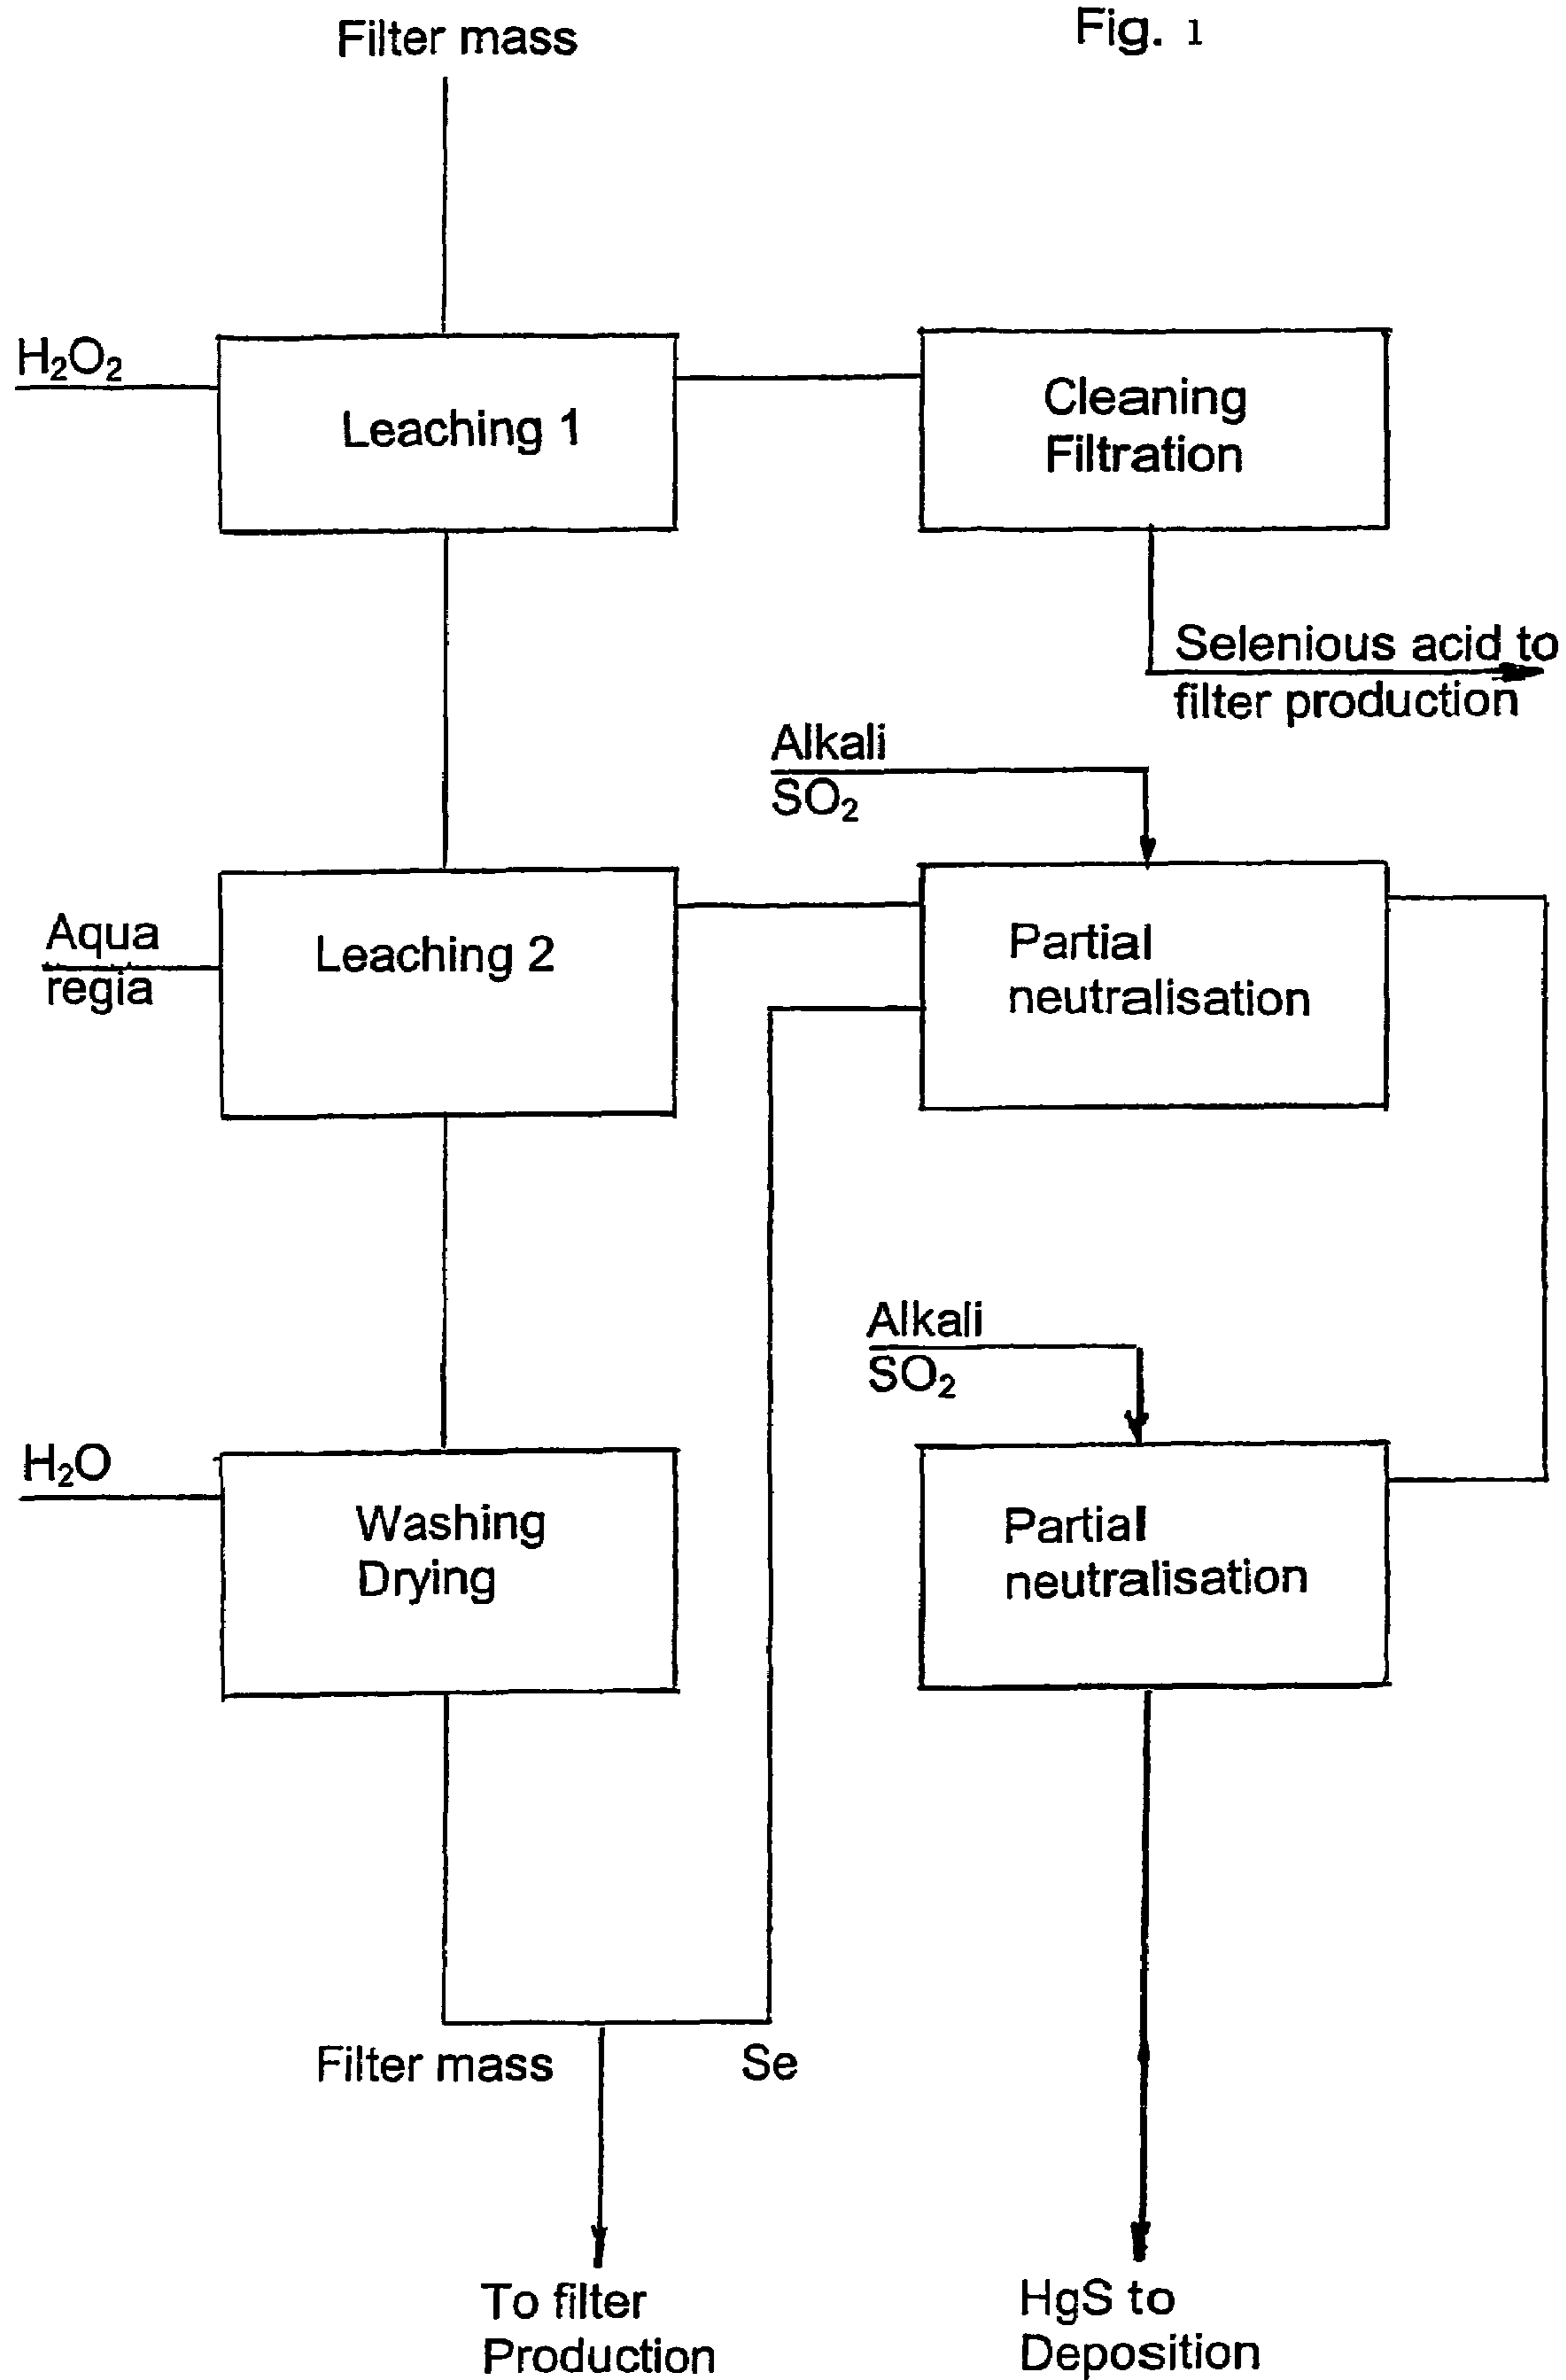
Filter mass

Fig. 1

$H_2O_2$

Leaching 1

Cleaning
Filtration

Selenious acid to filter production

Alkali
$SO_2$

Aqua regia

Leaching 2

Partial neutralisation

Alkali
$SO_2$

$H_2O$

Washing
Drying

Partial neutralisation

Filter mass

Se

To filter Production

HgS to Deposition